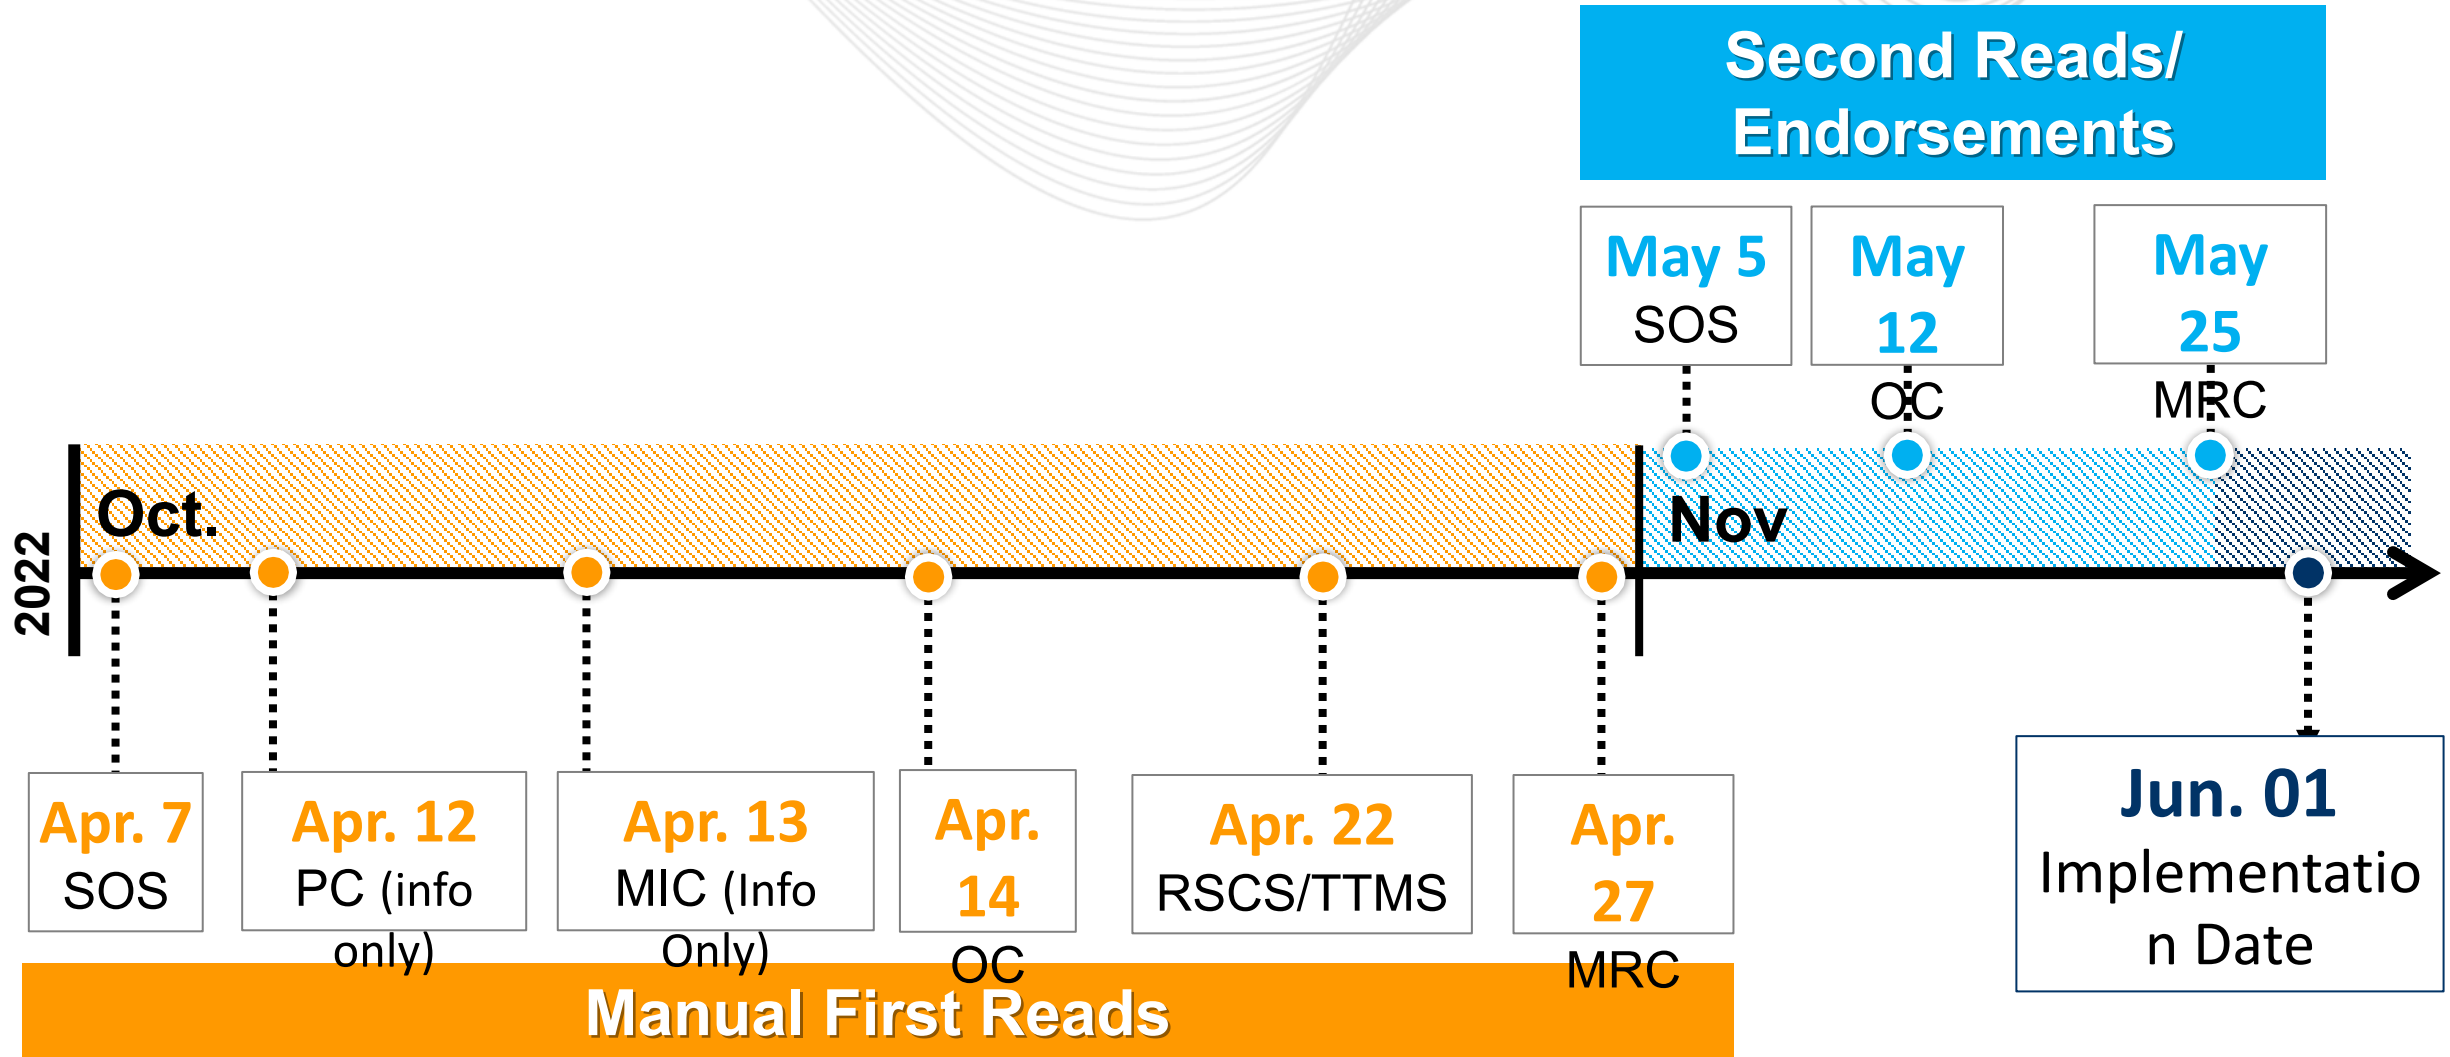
Second Reads/ Endorsements

May 5 SOS

May 12 OC

May 25 MRC

2022

Oct.

Nov

Apr. 7 SOS

Apr. 12 PC (info only)

Apr. 13 MIC (Info Only)

Apr. 14 OC

Apr. 22 RSCS/TTMS

Apr. 27 MRC

Jun. 01 Implementation Date

Manual First Reads